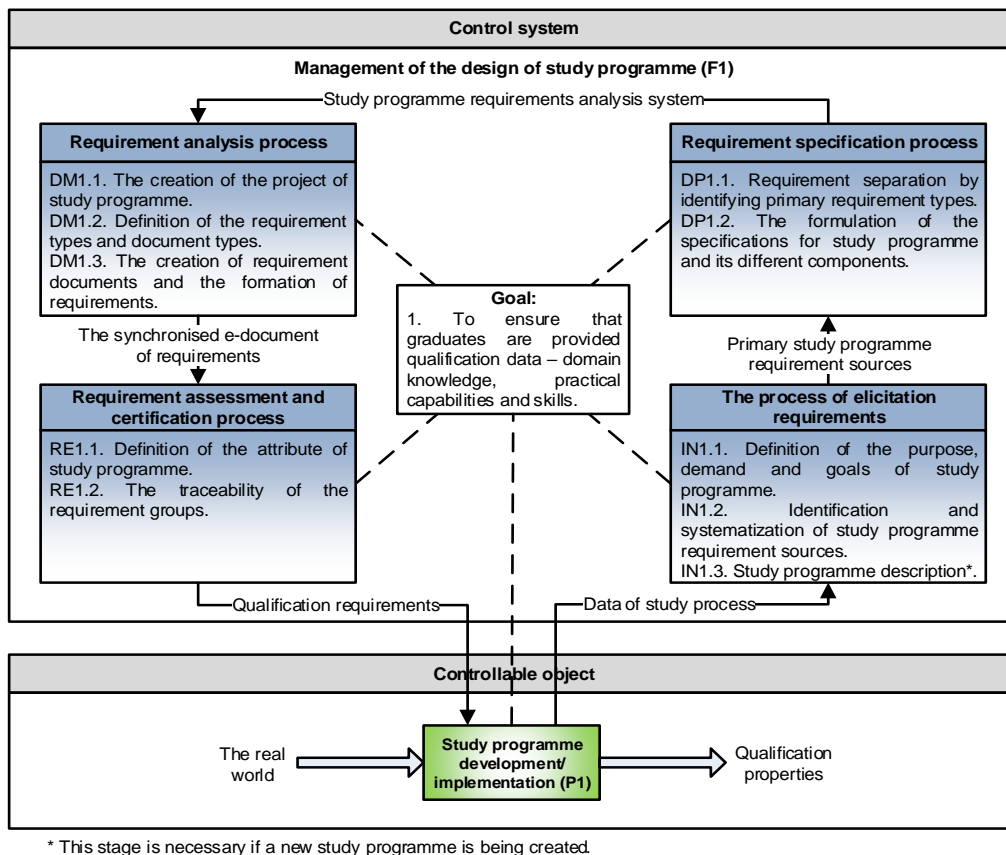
Control system

Management of the design of study programme (F1)

Study programme requirements analysis system

Requirement analysis process

DM1.1. The creation of the project of study programme.
DM1.2. Definition of the requirement types and document types.
DM1.3. The creation of requirement documents and the formation of requirements.

Requirement specification process

DP1.1. Requirement separation by identifying primary requirement types.
DP1.2. The formulation of the specifications for study programme and its different components.

Goal:
1. To ensure that graduates are provided qualification data – domain knowledge, practical capabilities and skills.

The synchronised e-document of requirements

Primary study programme requirement sources

Requirement assessment and certification process

RE1.1. Definition of the attribute of study programme.
RE1.2. The traceability of the requirement groups.

The process of elicitation requirements

IN1.1. Definition of the purpose, demand and goals of study programme.
IN1.2. Identification and systematization of study programme requirement sources.
IN1.3. Study programme description*.

Qualification requirements

Data of study process

Controllable object

The real world

Study programme development/ implementation (P1)

Qualification properties

* This stage is necessary if a new study programme is being created.